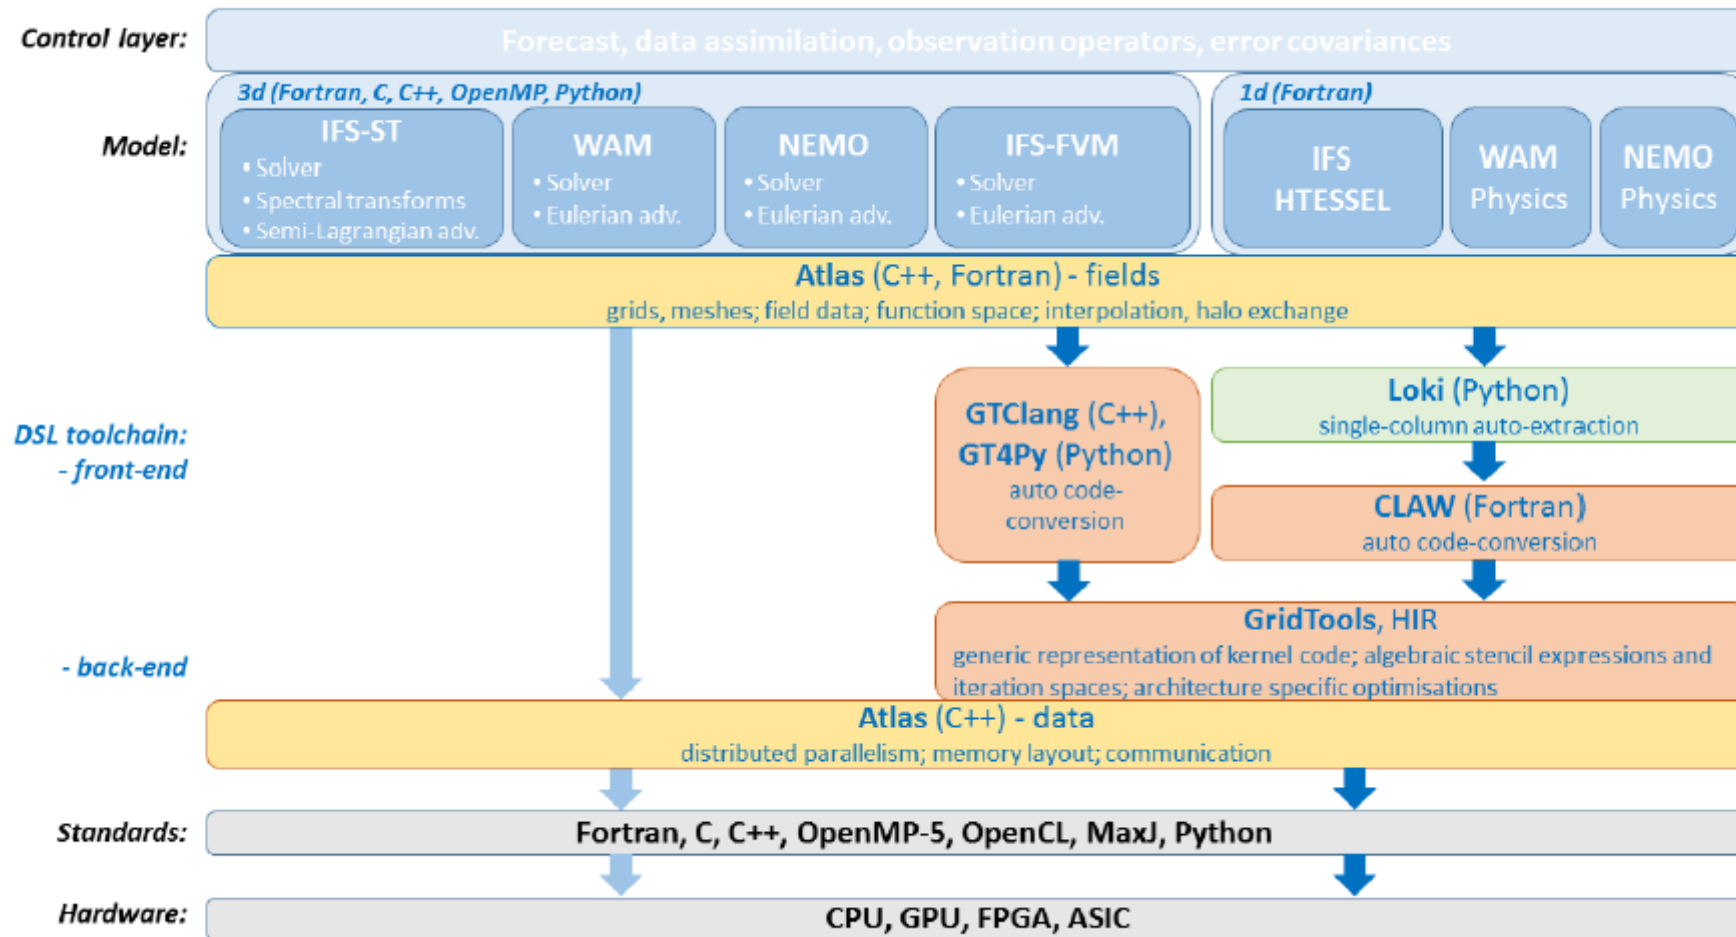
Control layer:

Forecast, data assimilation, observation operators, error covariances

Model:

3d (Fortran, C, C++, OpenMP, Python)

IFS-ST
• Solver
• Spectral transforms
• Semi-Lagrangian adv.

WAM
• Solver
• Eulerian adv.

NEMO
• Solver
• Eulerian adv.

IFS-FVM
• Solver
• Eulerian adv.

1d (Fortran)

IFS HTESSEL

WAM Physics

NEMO Physics

Atlas (C++, Fortran) - fields
grids, meshes; field data; function space; interpolation, halo exchange

DSL toolchain:
- front-end

GTClang (C++), GT4Py (Python)
auto code-conversion

Loki (Python)
single-column auto-extraction

CLAW (Fortran)
auto code-conversion

- back-end

GridTools, HIR
generic representation of kernel code; algebraic stencil expressions and iteration spaces; architecture specific optimisations

Atlas (C++) - data
distributed parallelism; memory layout; communication

Standards:

Fortran, C, C++, OpenMP-5, OpenCL, MaxJ, Python

Hardware:

CPU, GPU, FPGA, ASIC